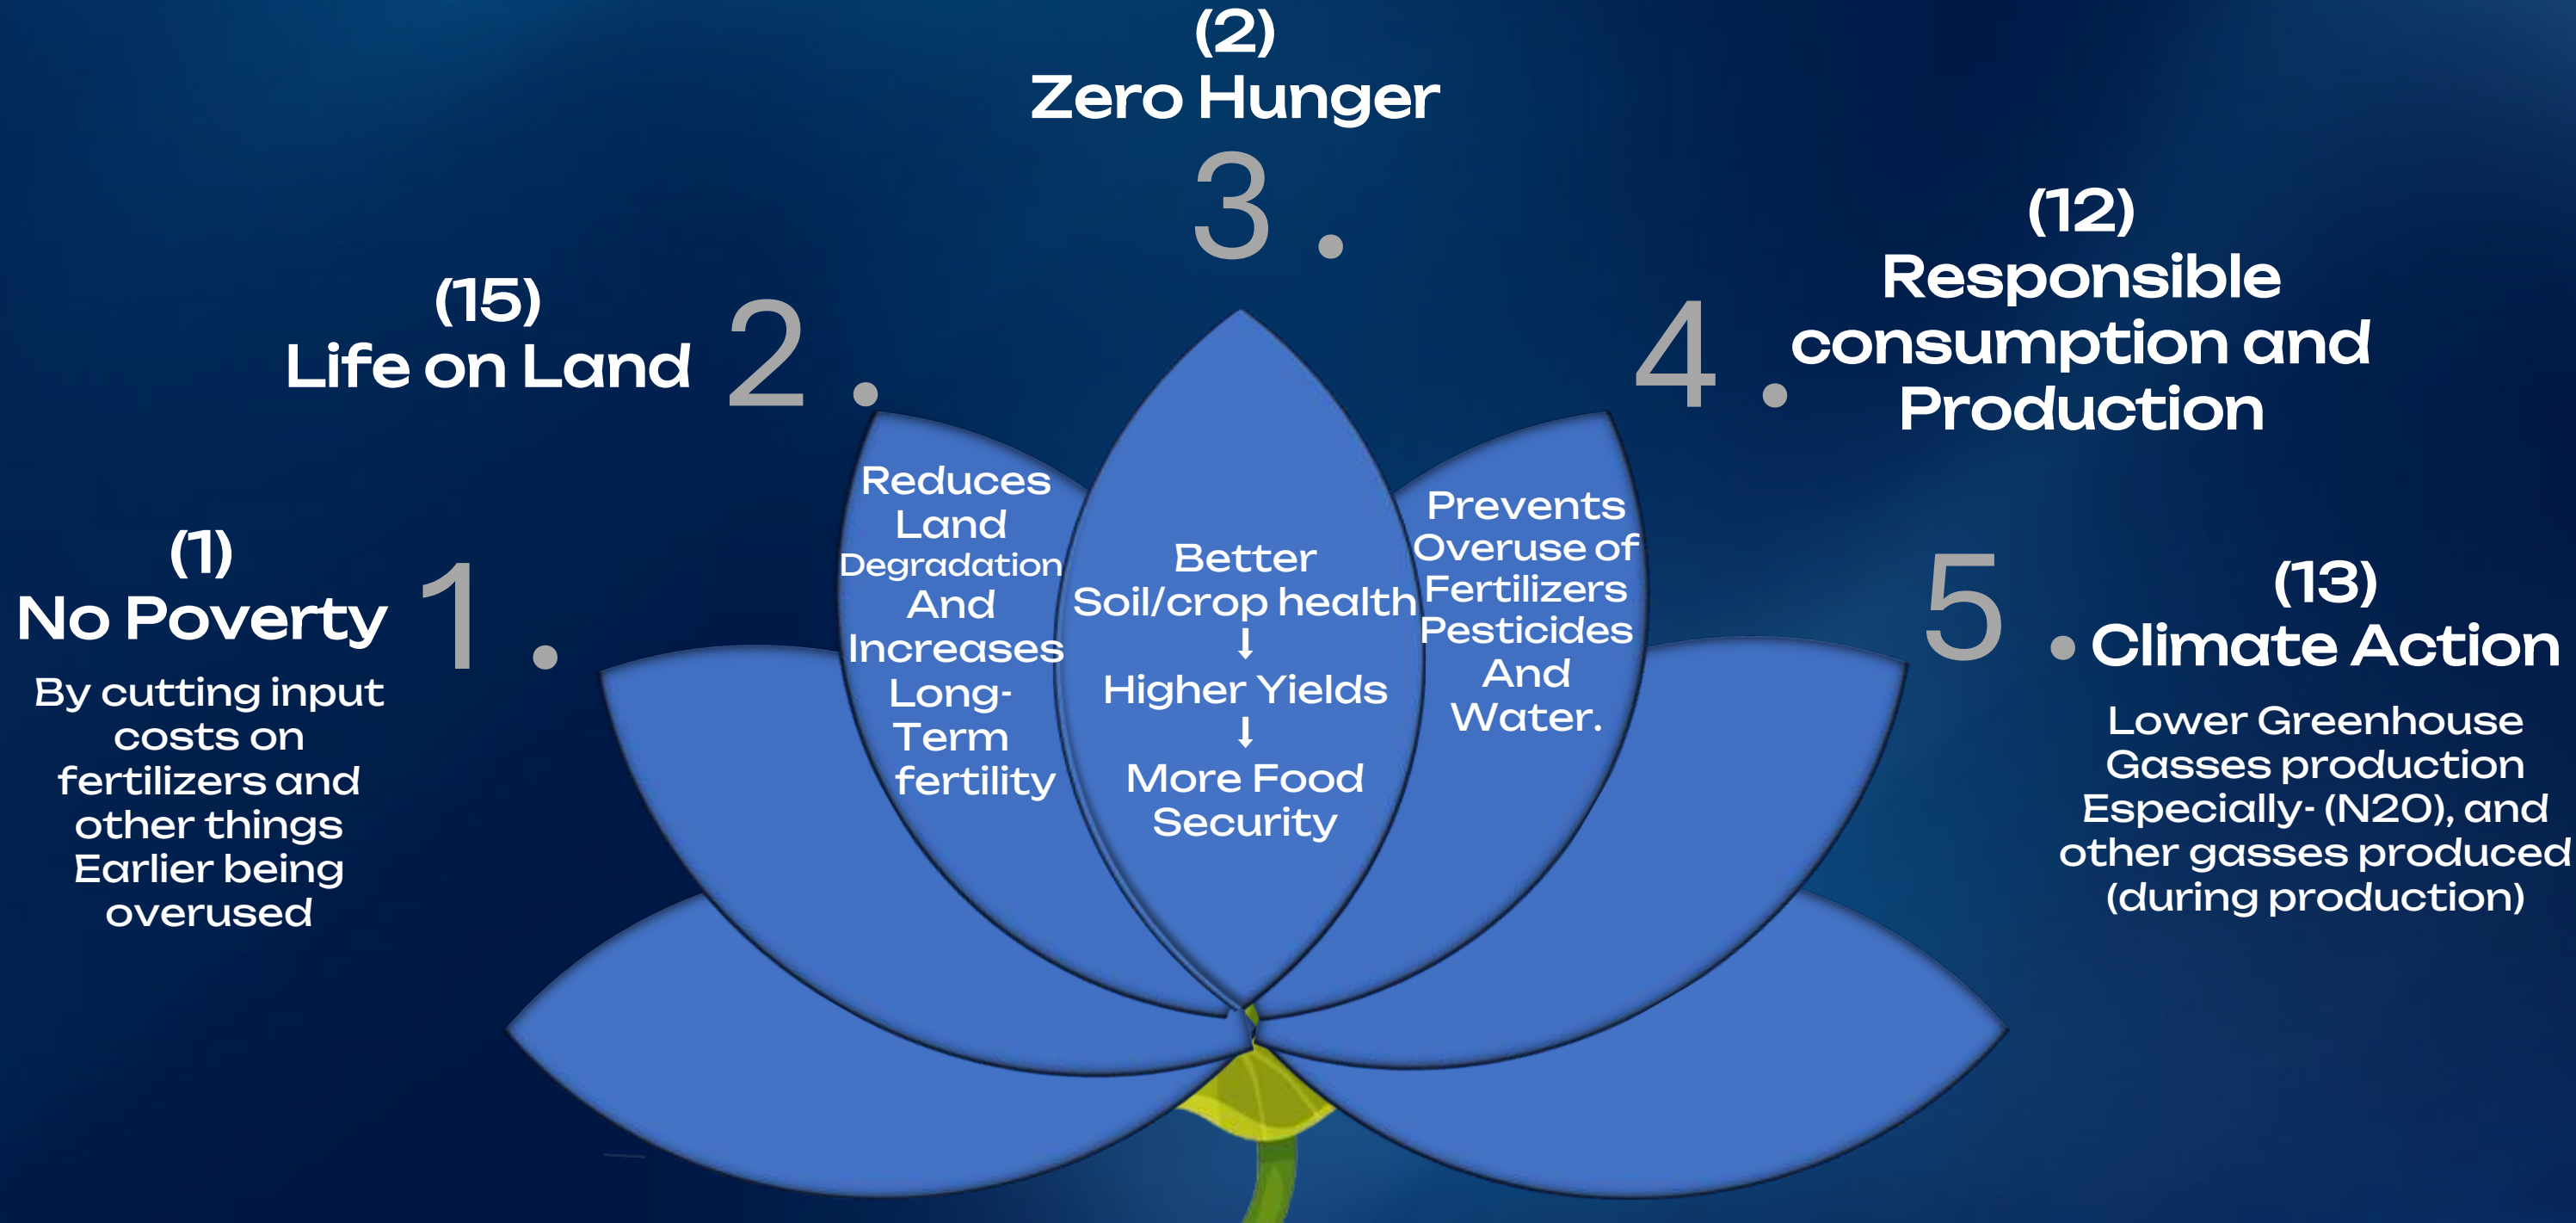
(2)
Zero Hunger
3.

(15)
Life on Land
2.

(12)
Responsible consumption and Production
4.

(1)
No Poverty
1.
By cutting input costs on fertilizers and other things Earlier being overused

Reduces Land Degradation And Increases Long-Term fertility

Better Soil/crop health
↓
Higher Yields
↓
More Food Security

Prevents Overuse of Fertilizers Pesticides And Water.

5.
(13)
Climate Action
Lower Greenhouse Gasses production Especially- (N2O), and other gasses produced (during production)